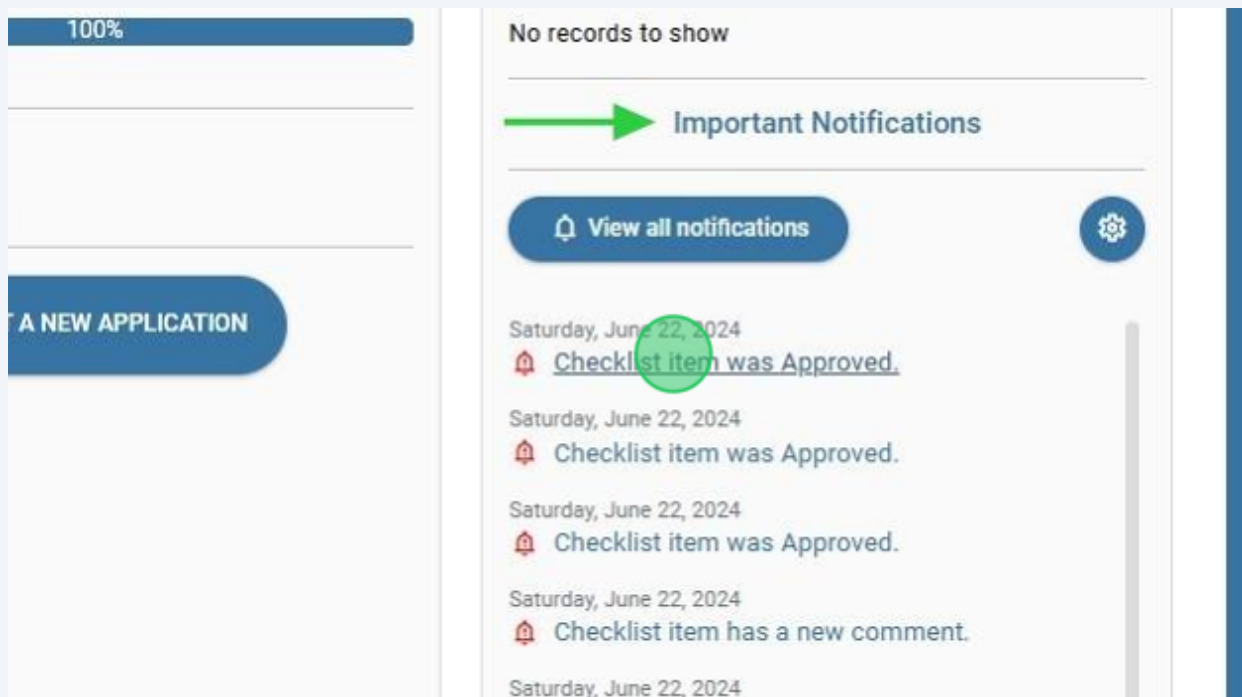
100%

T A NEW APPLICATION

No records to show

Important Notifications

View all notifications

Saturday, June 22, 2024
Checklist item was Approved.

Saturday, June 22, 2024
Checklist item was Approved.

Saturday, June 22, 2024
Checklist item was Approved.

Saturday, June 22, 2024
Checklist item has a new comment.

Saturday, June 22, 2024